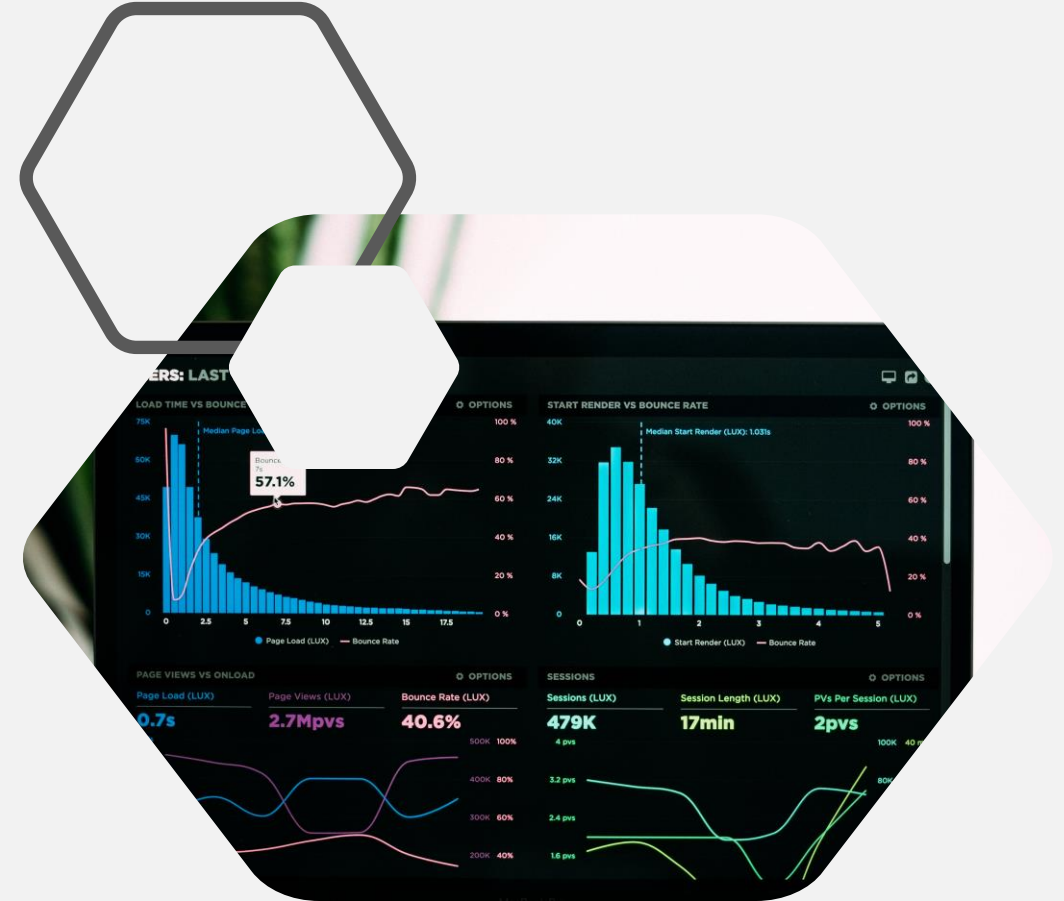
ERS: LAST

LOAD TIME VS BOUNCE

OPTIONS

75K 60K 45K 30K 15K 0

Median Page Lo

Bounce 7s 57.1%

100 % 80 % 60 % 40 % 20 % 0 %

0 2.5 5 7.5 10 12.5 15 17.5

Page Load (LUX) Bounce Rate

START RENDER VS BOUNCE RATE

OPTIONS

40K 32K 24K 16K 8K 0

Median Start Render (LUX): 1.031s

100 % 80 % 60 % 40 % 20 % 0 %

0 1 2 3 4 5

Start Render (LUX) Bounce Rate

PAGE VIEWS VS ONLOAD

OPTIONS

Page Load (LUX) 0.7s

Page Views (LUX) 2.7Mpvs

Bounce Rate (LUX) 40.6%

500K 100%
400K 80%
300K 60%
200K 40%

SESSIONS

OPTIONS

Sessions (LUX) 479K

Session Length (LUX) 17min

PVs Per Session (LUX) 2pvs

4 pvs
3.2 pvs
2.4 pvs
1.6 pvs

100K 40
80K